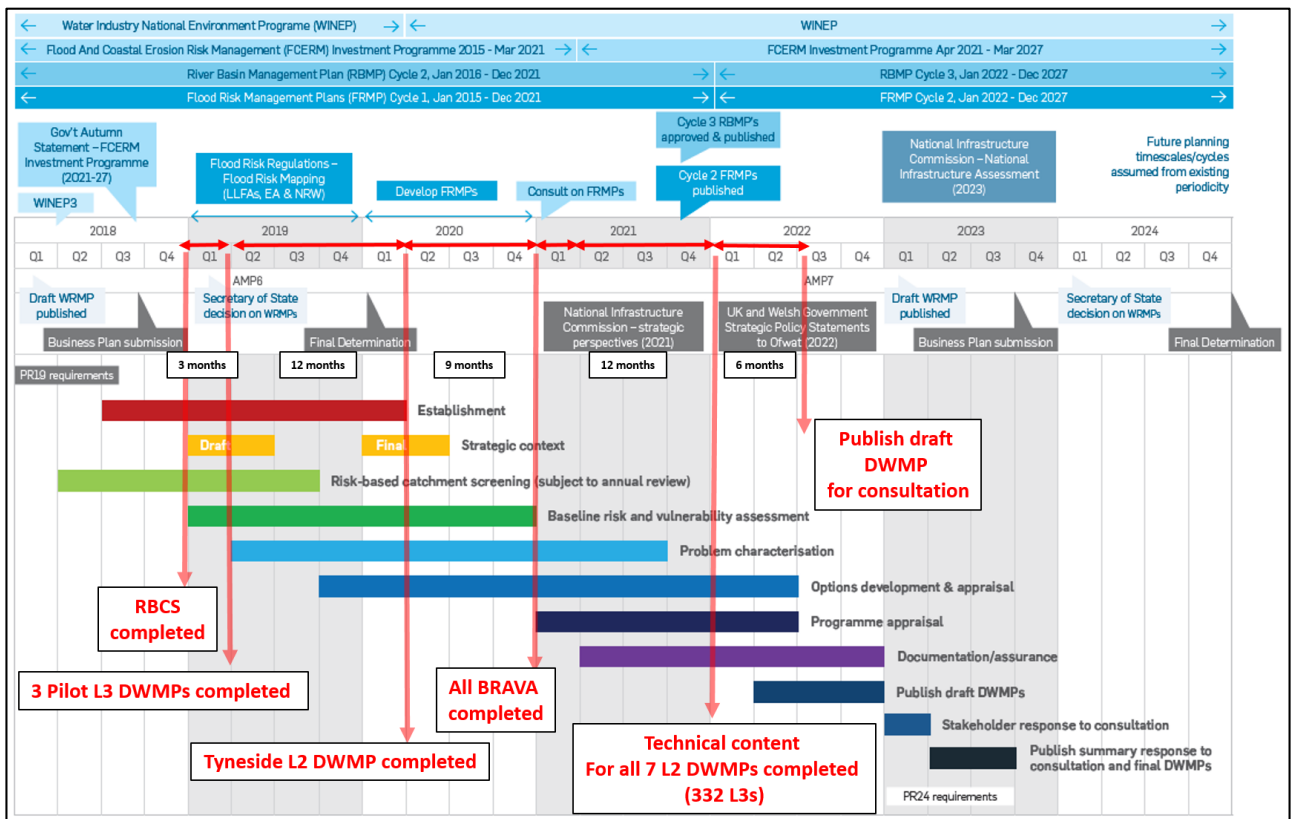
← Water Industry National Environment Programe (WINEP) → ← WINEP →

← Flood And Coastal Erosion Risk Management (FCERM) Investment Programme 2015 - Mar 2021 → ← FCERM Investment Programme Apr 2021 - Mar 2027 →

← River Basin Management Plan (RBMP) Cycle 2, Jan 2016 - Dec 2021 → ← RBMP Cycle 3, Jan 2022 - Dec 2027 →

← Flood Risk Management Plans (FRMP) Cycle 1, Jan 2015 - Dec 2021 → ← FRMP Cycle 2, Jan 2022 - Dec 2027 →

Gov't Autumn Statement – FCERM Investment Programme (2021-27)

WINEP3

Flood Risk Regulations – Flood Risk Mapping (LLFAs, EA & NRW)

Develop FRMPs

Consult on FRMPs

Cycle 3 RBMP's approved & published

Cycle 2 FRMPs published

National Infrastructure Commission – National Infrastructure Assessment (2023)

Future planning timescales/cycles assumed from existing periodicity

| 2018 | | | | 2019 | | | | 2020 | | | | 2021 | | | | 2022 | | | | 2023 | | | | 2024 | | | |
|---|---|---|---|---|---|---|---|---|---|---|---|---|---|---|---|---|---|---|---|---|---|---|---|---|---|---|---|
| Q1 | Q2 | Q3 | Q4 | Q1 | Q2 | Q3 | Q4 | Q1 | Q2 | Q3 | Q4 | Q1 | Q2 | Q3 | Q4 | Q1 | Q2 | Q3 | Q4 | Q1 | Q2 | Q3 | Q4 | Q1 | Q2 | Q3 | Q4 |

AMP6

AMP7

Draft WRMP published

Secretary of State decision on WRMPs

Business Plan submission

Final Determination

National Infrastructure Commission – strategic perspectives (2021)

UK and Welsh Government Strategic Policy Statements to Ofwat (2022)

Draft WRMP published

Business Plan submission

Secretary of State decision on WRMPs

Final Determination

3 months

12 months

9 months

12 months

6 months

PR19 requirements

Establishment

Draft

Final

Strategic context

Publish draft DWMP for consultation

Risk-based catchment screening (subject to annual review)

Baseline risk and vulnerability assessment

Problem characterisation

Options development & appraisal

RBCS completed

Programme appraisal

Documentation/assurance

3 Pilot L3 DWMPs completed

All BRAVA completed

Publish draft DWMPs

Stakeholder response to consultation

Publish summary response to consultation and final DWMPs

Tyneside L2 DWMP completed

Technical content For all 7 L2 DWMPs completed (332 L3s)

PR24 requirements